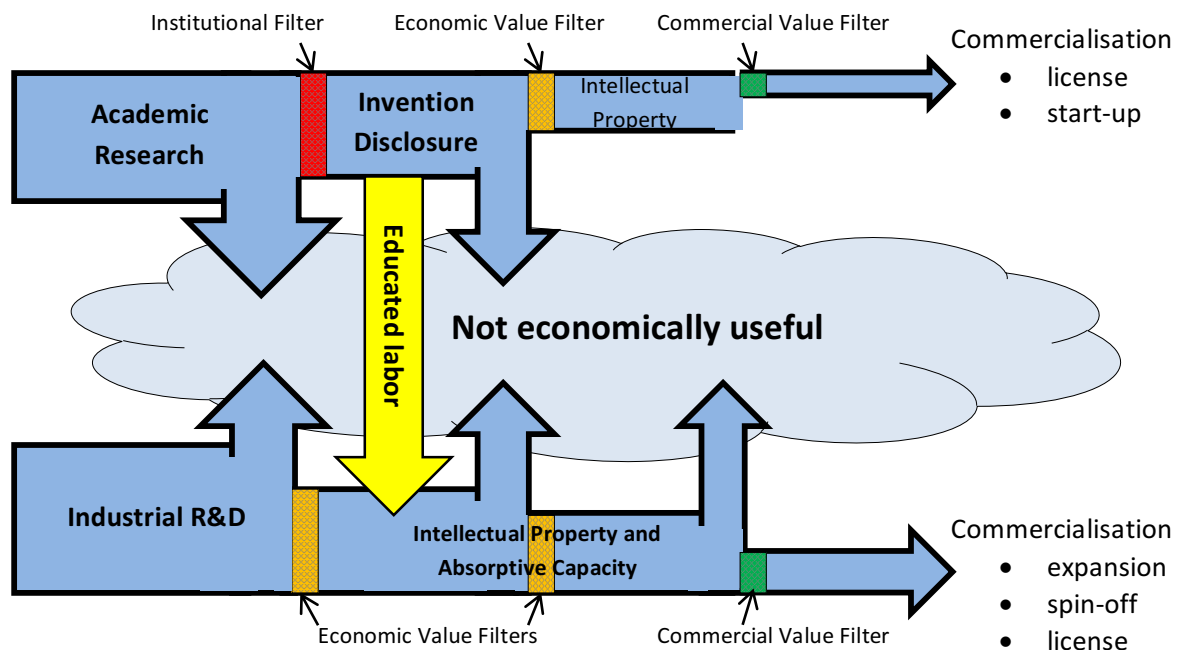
Institutional Filter

Economic Value Filter

Commercial Value Filter

Commercialisation
• license
• start-up

Academic Research

Invention Disclosure

Intellectual Property

Educated labor

Not economically useful

Industrial R&D

Intellectual Property and Absorptive Capacity

Commercialisation
• expansion
• spin-off
• license

Economic Value Filters

Commercial Value Filter